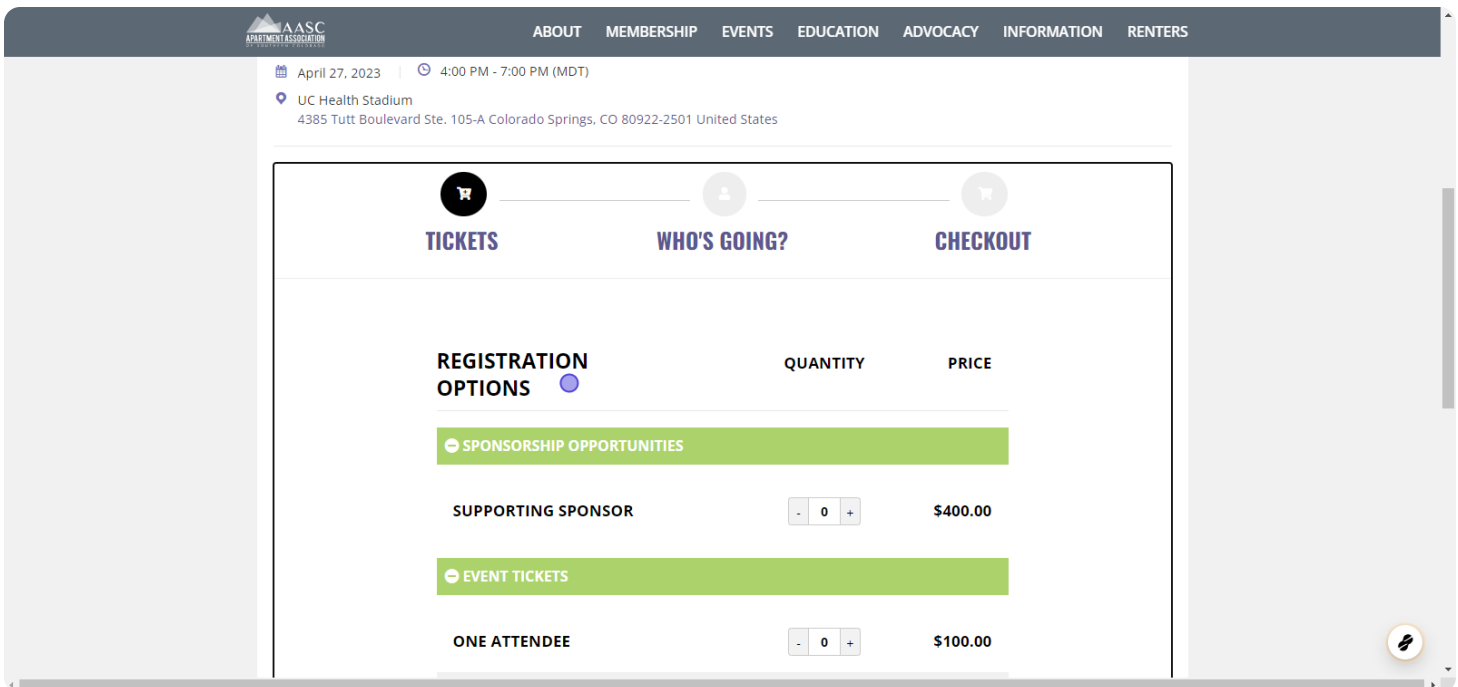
AASC
APARTMENT ASSOCIATION

ABOUT MEMBERSHIP EVENTS EDUCATION ADVOCACY INFORMATION RENTERS

April 27, 2023 | 4:00 PM - 7:00 PM (MDT)

UC Health Stadium
4385 Tutt Boulevard Ste. 105-A Colorado Springs, CO 80922-2501 United States

TICKETS
WHO'S GOING?
CHECKOUT

| REGISTRATION OPTIONS | QUANTITY | PRICE |
|---|---|---|
| SPONSORSHIP OPPORTUNITIES | | |
| SUPPORTING SPONSOR | - 0 + | $400.00 |
| EVENT TICKETS | | |
| ONE ATTENDEE | - 0 + | $100.00 |